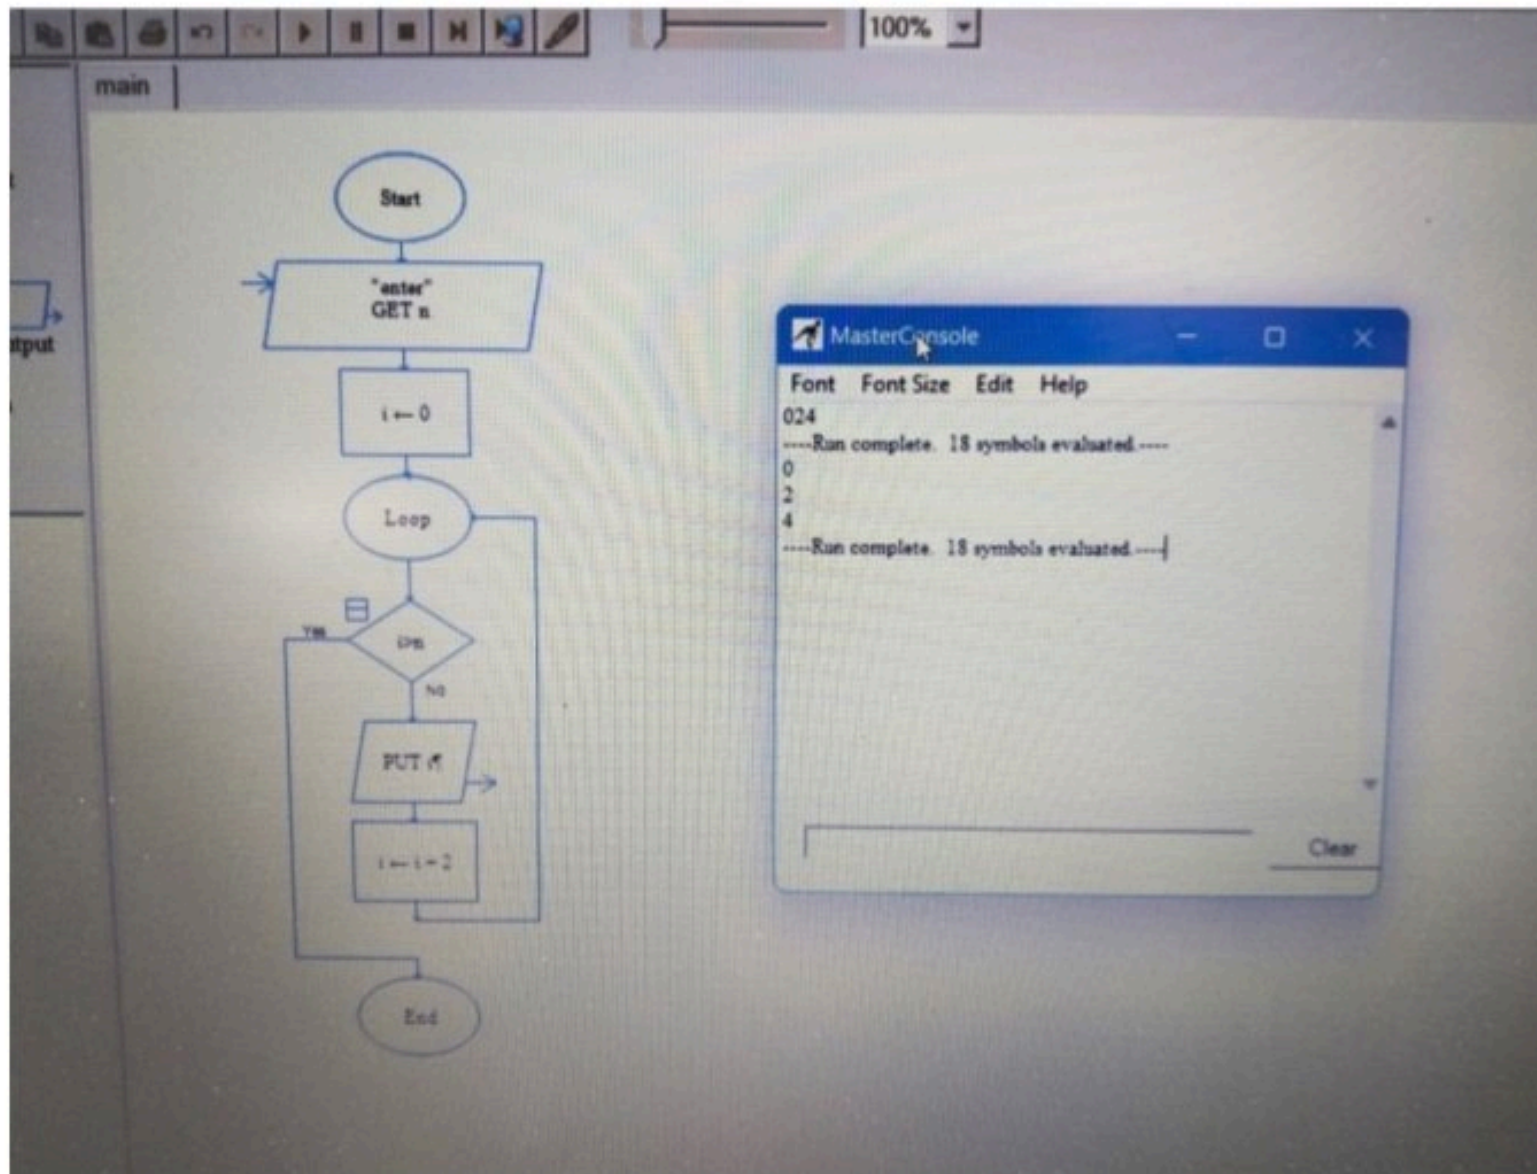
100%

main

tput

Start

"enter"
GET n

i ← 0

Loop

Yes

i>n

No

PUT i

i ← i + 2

End

MasterConsole

Font Font Size Edit Help

024
----Run complete. 18 symbols evaluated.----
0
2
4
----Run complete. 18 symbols evaluated.----

Clear